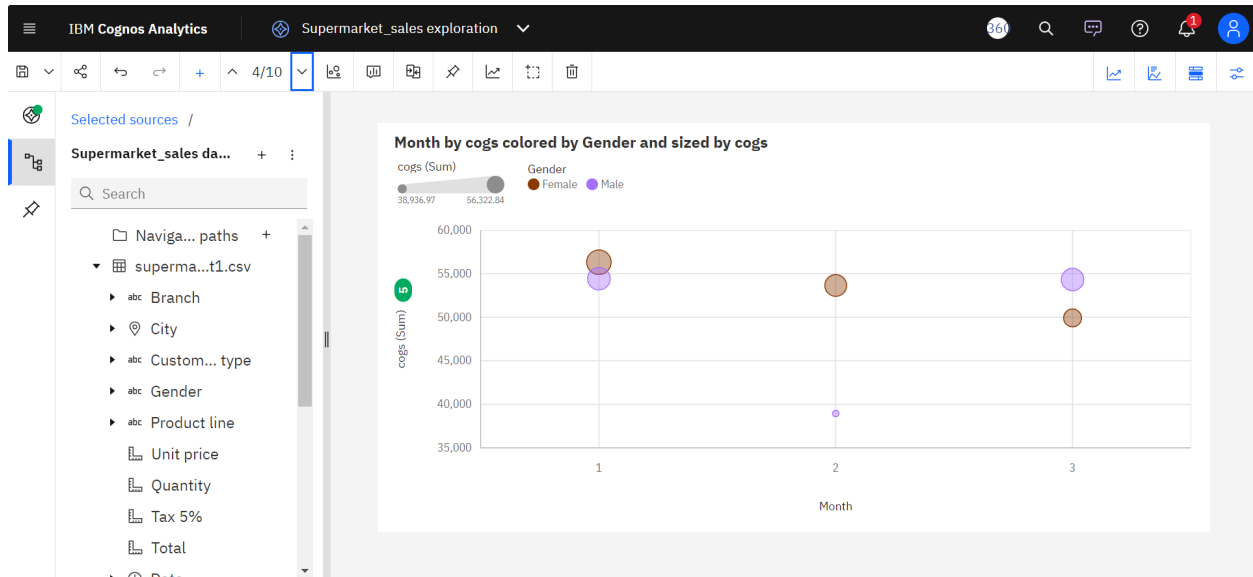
IBM Cognos Analytics

Supermarket_sales exploration

360

1

4/10

Selected sources /

Supermarket_sales da...

Search

Naviga... paths

superma...t1.csv

abc Branch

City

abc Custom... type

abc Gender

abc Product line

Unit price

Quantity

Tax 5%

Total

Month by cogs colored by Gender and sized by cogs

cogs (Sum)

38,936.97

56,322.84

Gender

Female Male

60,000

55,000

50,000

45,000

40,000

35,000

cogs (Sum)

5

1

2

3

Month